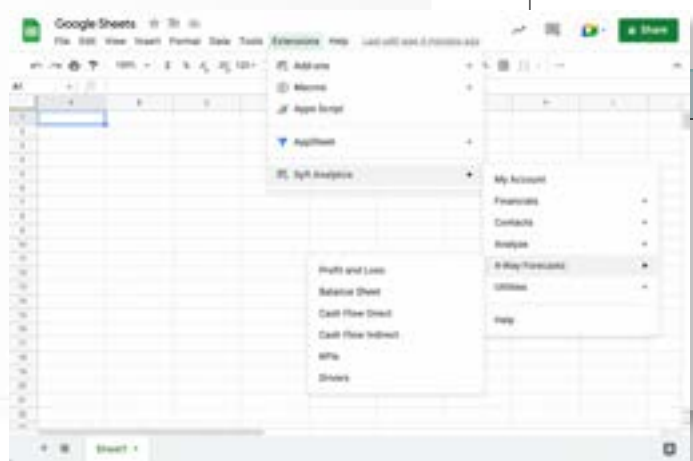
Google Sheets

File Edit View Insert Format Data Tools Extensions Help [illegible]

Share

100%

A1

Add-ons
Macros
Apps Script
AppSheet
Syft Analytics

My Account
Financials
Contacts
Analyse
3-Way Forecasts
Utilities
Help

Profit and Loss
Balance Sheet
Cash Flow Direct
Cash Flow Indirect
KPIs
Drivers

Sheet1